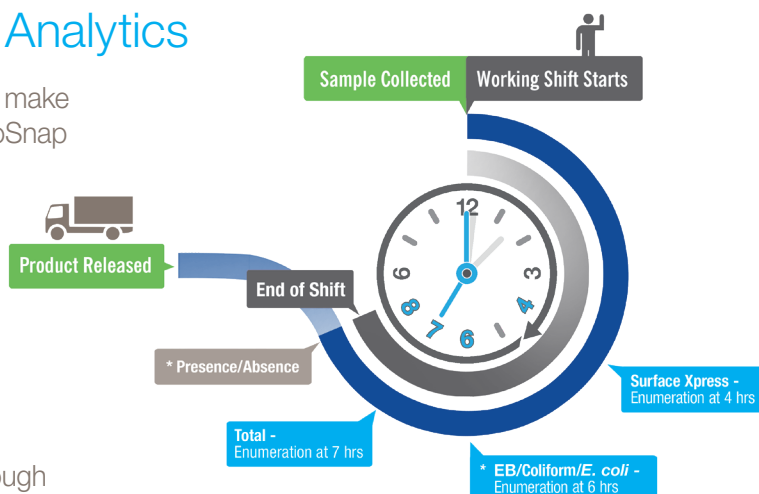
Analytics

make
oSnap

ough

Sample Collected

Working Shift Starts

Product Released

End of Shift

* Presence/Absence

12
3
4
6
7
8
9

Surface Xpress -
Enumeration at 4 hrs

Total -
Enumeration at 7 hrs

* EB/Coliform/*E. coli* -
Enumeration at 6 hrs